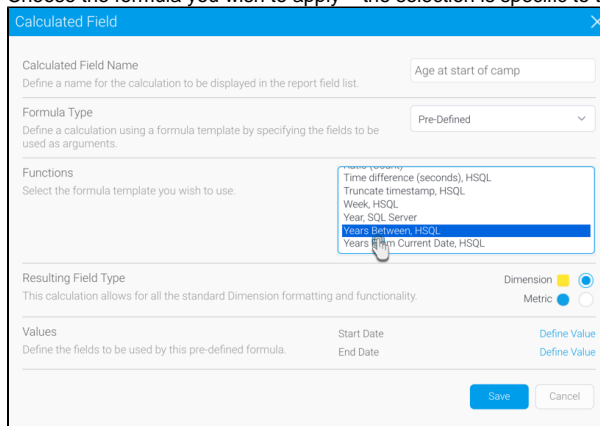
Choose the formula you wish to apply – the selection is specific to t

Calculated Field

Calculated Field Name
Define a name for the calculation to be displayed in the report field list.

Age at start of camp

Formula Type
Define a calculation using a formula template by specifying the fields to be used as arguments.

Pre-Defined

Functions
Select the formula template you wish to use.

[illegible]
Time difference (seconds), HSQL
Truncate timestamp, HSQL
Week, HSQL
Year, SQL Server
Years Between, HSQL
Years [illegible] Current Date, HSQL

Resulting Field Type
This calculation allows for all the standard Dimension formatting and functionality.

Dimension
Metric

Values
Define the fields to be used by this pre-defined formula.

Start Date Define Value
End Date Define Value

Save Cancel